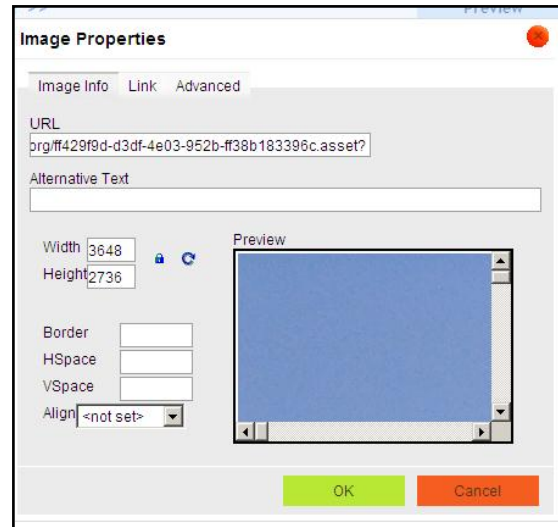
>> Preview

Image Properties

Image Info Link Advanced

URL

org/ff429f9d-d3df-4e03-952b-ff38b183396c.asset?

Alternative Text

Width 3648

Height 2736

Preview

Border

HSpace

VSpace

Align <not set>

OK

Cancel